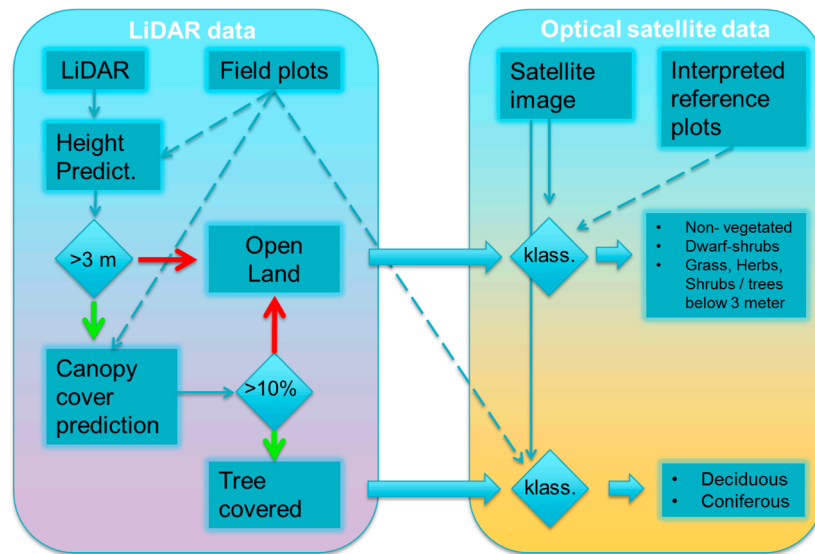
LiDAR data

LiDAR

Field plots

Height Predict.

>3 m

Open Land

Canopy cover prediction

>10%

Tree covered

Optical satellite data

Satellite image

Interpreted reference plots

klass.

- Non- vegetated
- Dwarf-shrubs
- Grass, Herbs, Shrubs / trees below 3 meter

klass.

- Deciduous
- Coniferous